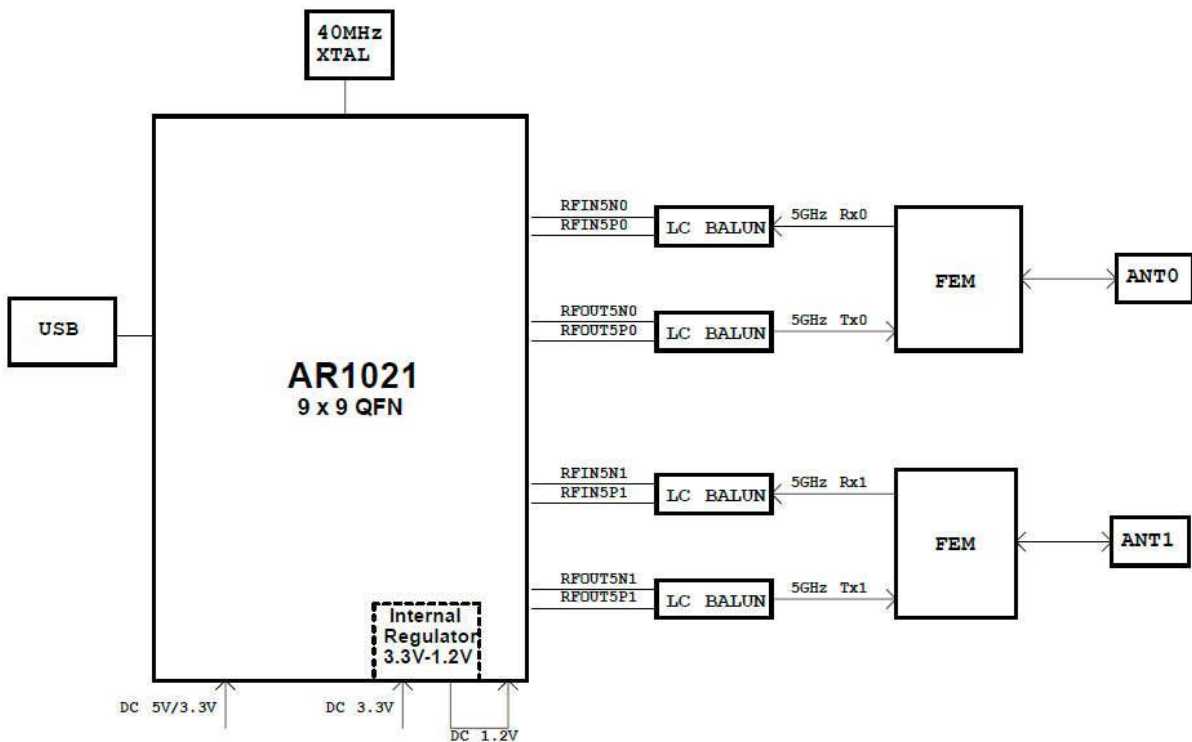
40MHz
XTAL

USB

AR1021
9 x 9 QFN

Internal
Regulator
3.3V-1.2V

RFIN5N0
RFIN5P0
LC BALUN
5GHz Rx0

RFOUT5N0
RFOUT5P0
LC BALUN
5GHz Tx0

FEM

ANT0

RFIN5N1
RFIN5P1
LC BALUN
5GHz Rx1

RFOUT5N1
RFOUT5P1
LC BALUN
5GHz Tx1

FEM

ANT1

DC 5V/3.3V
DC 3.3V
DC 1.2V